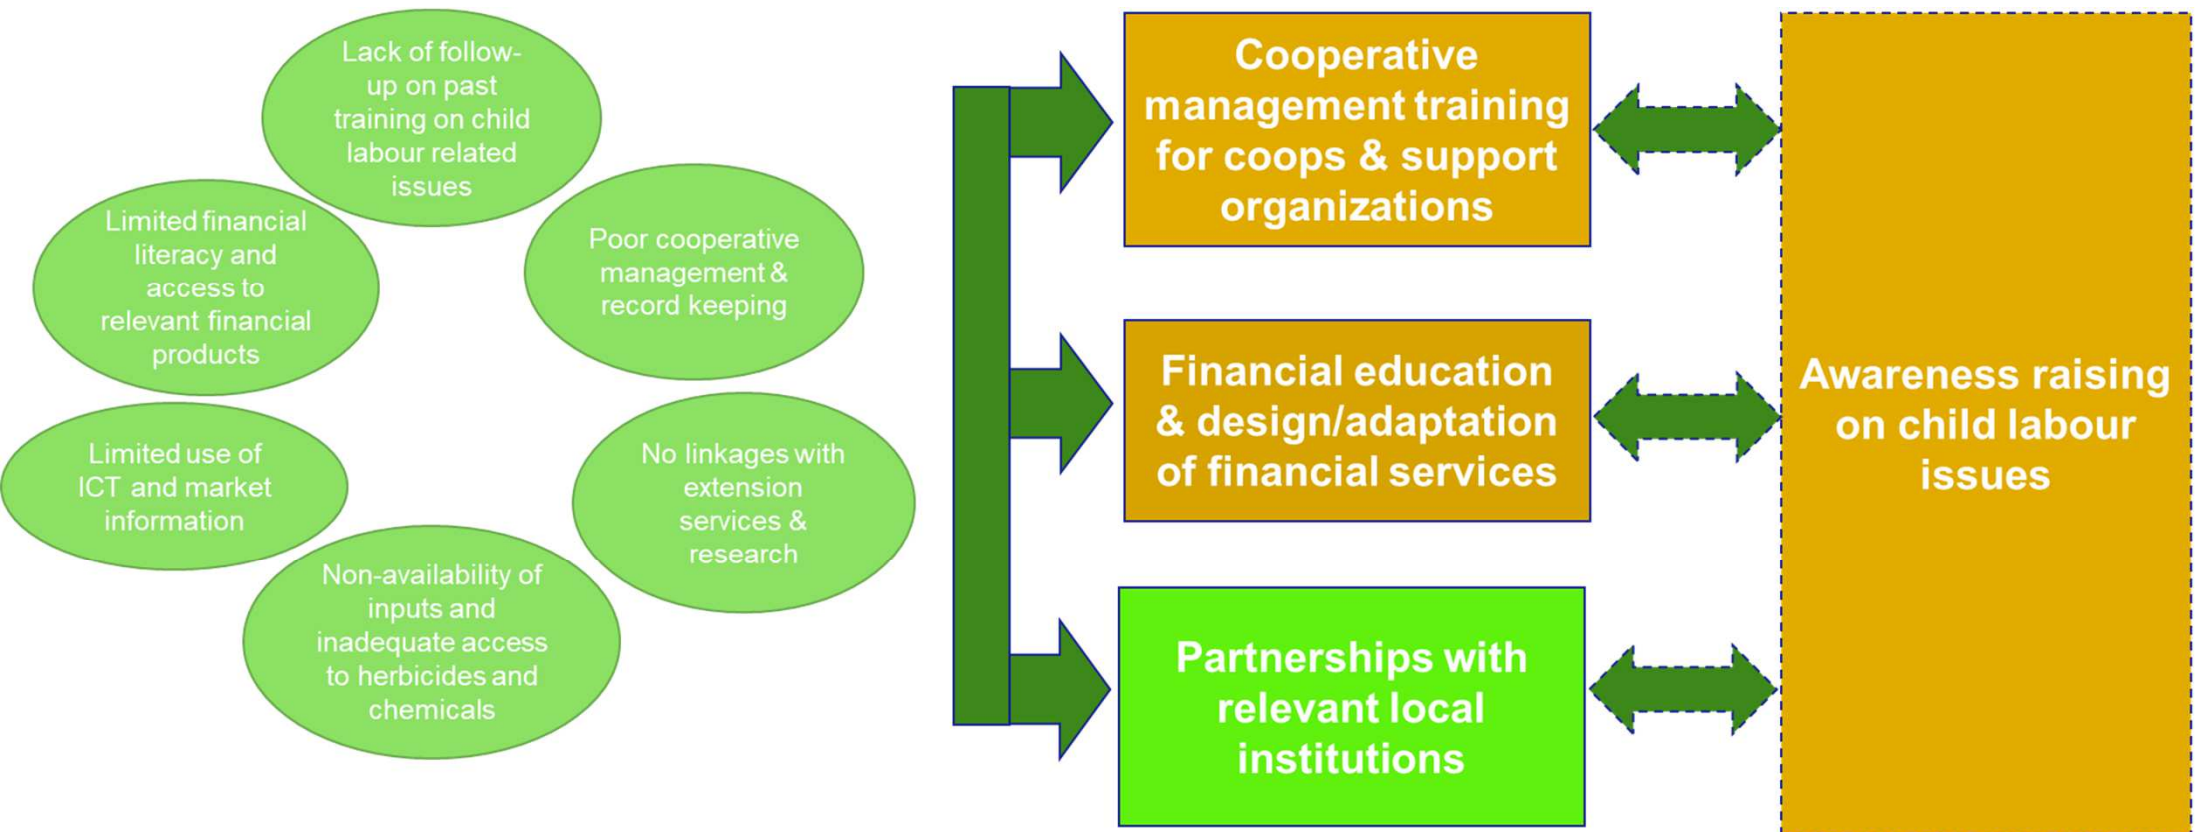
Lack of follow-up on past training on child labour related issues

Poor cooperative management & record keeping

No linkages with extension services & research

Non-availability of inputs and inadequate access to herbicides and chemicals

Limited use of ICT and market information

Limited financial literacy and access to relevant financial products

Cooperative management training for coops & support organizations

Financial education & design/adaptation of financial services

Partnerships with relevant local institutions

Awareness raising on child labour issues